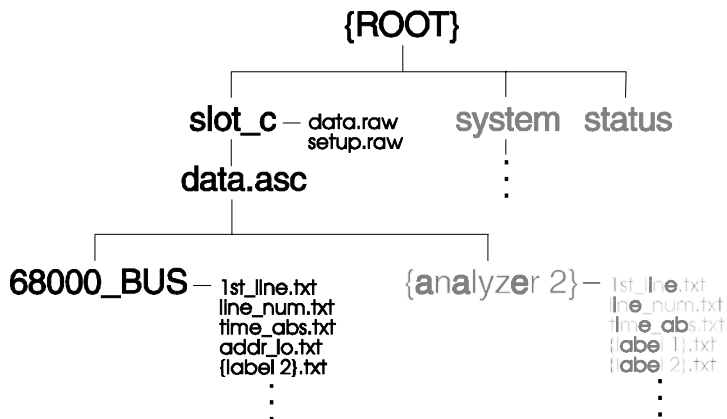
{ROOT}

slot_c — data.raw
setup.raw

system

status

data.asc

68000_BUS — 1st_line.txt
line_num.txt
time_abs.txt
addr_lo.txt
{label 2}.txt

{analyzer 2} — 1st_line.txt
line_num.txt
time_abs.txt
{label 1}.txt
{label 2}.txt